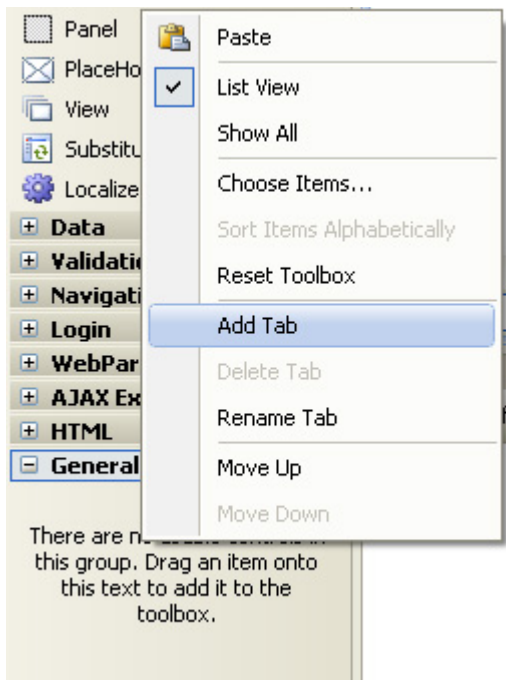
Panel
PlaceHo
View
Substitu
Localize
Data
Validati
Navigati
Login
WebPar
AJAX Ex
HTML
General

There are n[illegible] in this group. Drag an item onto this text to add it to the toolbox.

Paste
List View
Show All
Choose Items...
Sort Items Alphabetically
Reset Toolbox
Add Tab
Delete Tab
Rename Tab
Move Up
Move Down